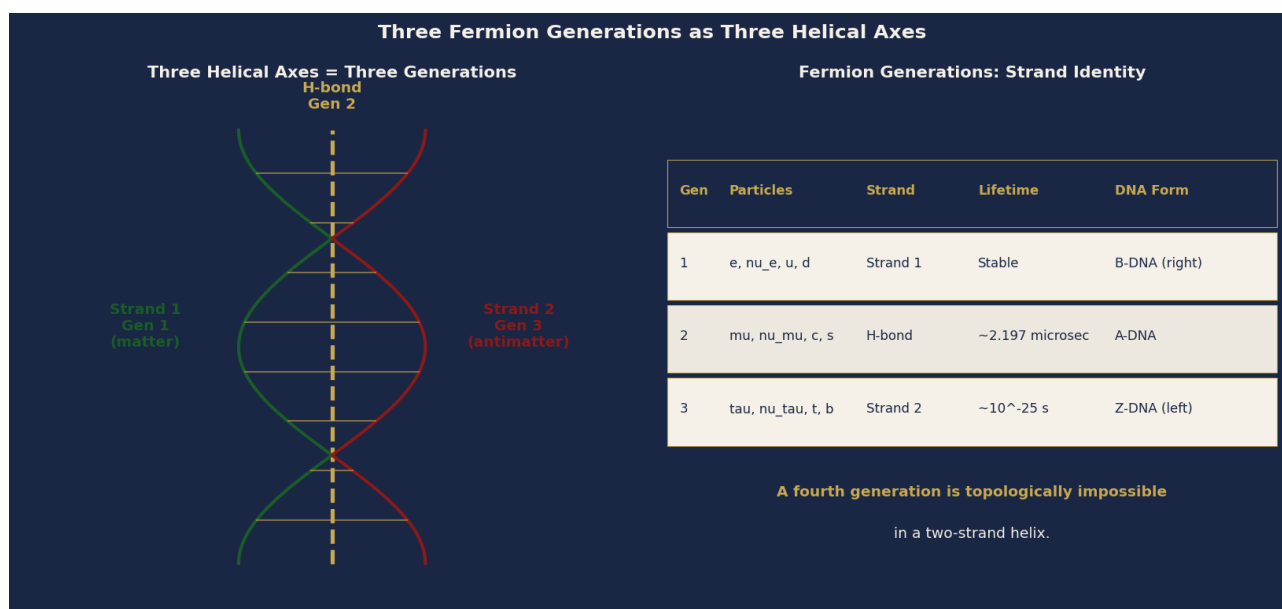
Three Fermion Generations as Three Helical Axes

Three Helical Axes = Three Generations

H-bond
Gen 2

Strand 1
Gen 1
(matter)

Strand 2
Gen 3
(antimatter)

Fermion Generations: Strand Identity

| Gen | Particles | Strand | Lifetime | DNA Form |
|---|---|---|---|---|
| 1 | e, nu_e, u, d | Strand 1 | Stable | B-DNA (right) |
| 2 | mu, nu_mu, c, s | H-bond | ~2.197 microsec | A-DNA |
| 3 | tau, nu_tau, t, b | Strand 2 | ~10^-25 s | Z-DNA (left) |

A fourth generation is topologically impossible

in a two-strand helix.